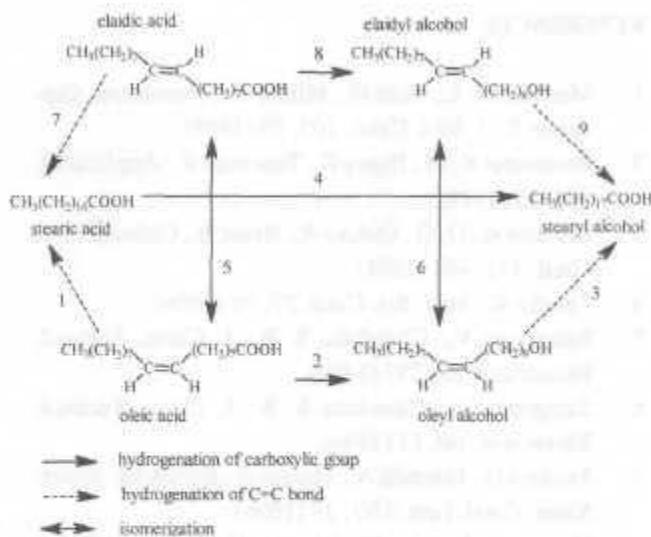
elaidic acid

$CH_3(CH_2)_7$ H $(CH_2)_7COOH$ H

8

elaidyl alcohol

$CH_3(CH_2)_7$ H $(CH_2)_8OH$ H

7

9

$CH_3(CH_2)_{16}COOH$
stearic acid

4

$CH_3(CH_2)_{17}COOH$
stearyl alcohol

5

6

1

3

$CH_3(CH_2)_7$ $(CH_2)_7COOH$ H H

2

$CH_3(CH_2)_7$ $(CH_2)_8OH$ H H

oleic acid

oleyl alcohol

hydrogenation of carboxylic goup

hydrogenation of C=C bond

isomerization